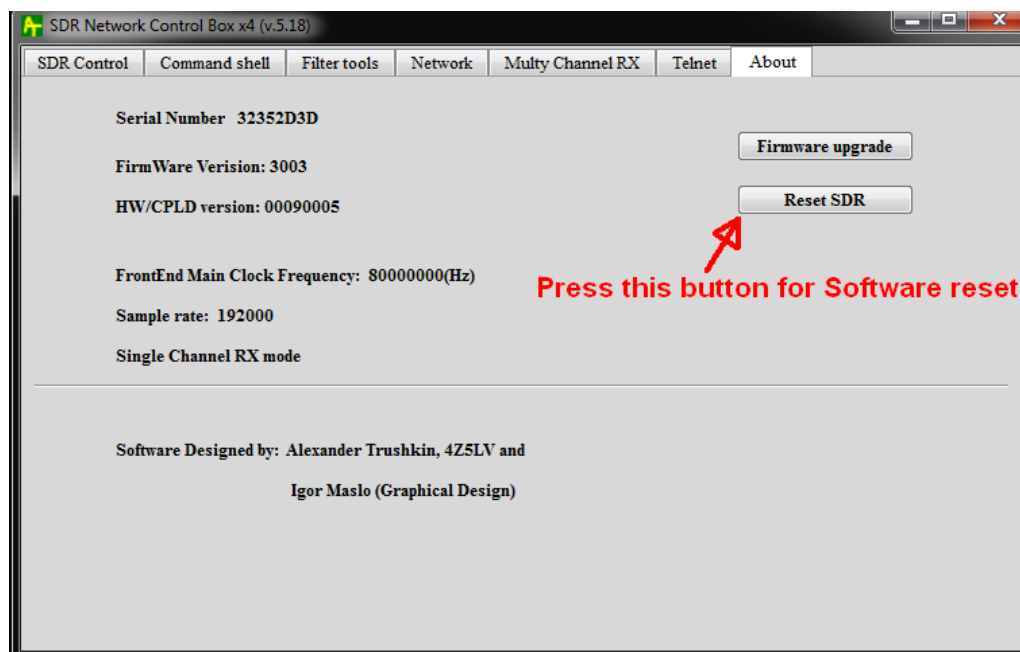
SDR Network Control Box x4 (v.5.18)

SDR Control | Command shell | Filter tools | Network | Multy Channel RX | Telnet | About

Serial Number 32352D3D

FirmWare Verision: 3003

HW/CPLD version: 00090005

FrontEnd Main Clock Frequency: 80000000(Hz)

Sample rate: 192000

Single Channel RX mode

Firmware upgrade

Reset SDR

Press this button for Software reset

Software Designed by: Alexander Trushkin, 4Z5LV and

Igor Maslo (Graphical Design)